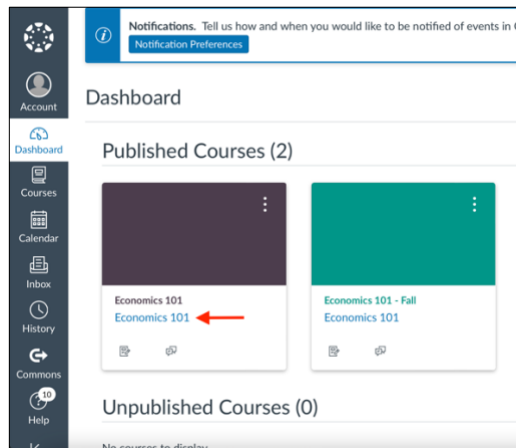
Account

Dashboard

Courses

Calendar

Inbox

History

Commons

10

Help

Notifications. Tell us how and when you would like to be notified of events in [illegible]

Notification Preferences

Dashboard

Published Courses (2)

Economics 101

Economics 101

Economics 101 - Fall

Economics 101

Unpublished Courses (0)

No courses to display